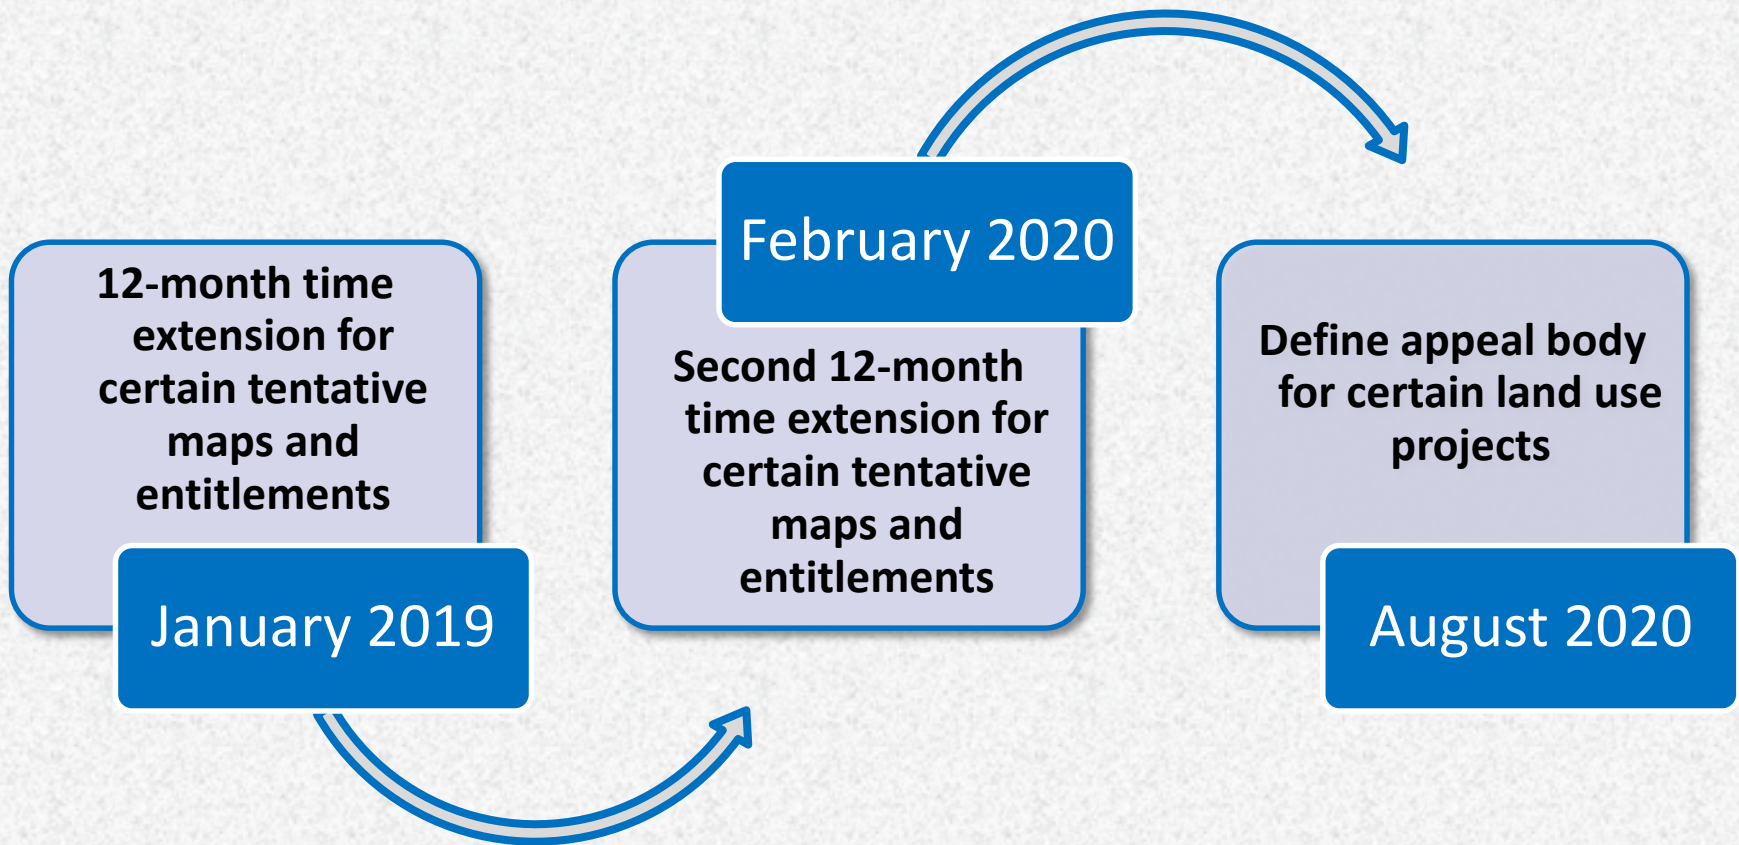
12-month time extension for certain tentative maps and entitlements

January 2019

February 2020

Second 12-month time extension for certain tentative maps and entitlements

Define appeal body for certain land use projects

August 2020